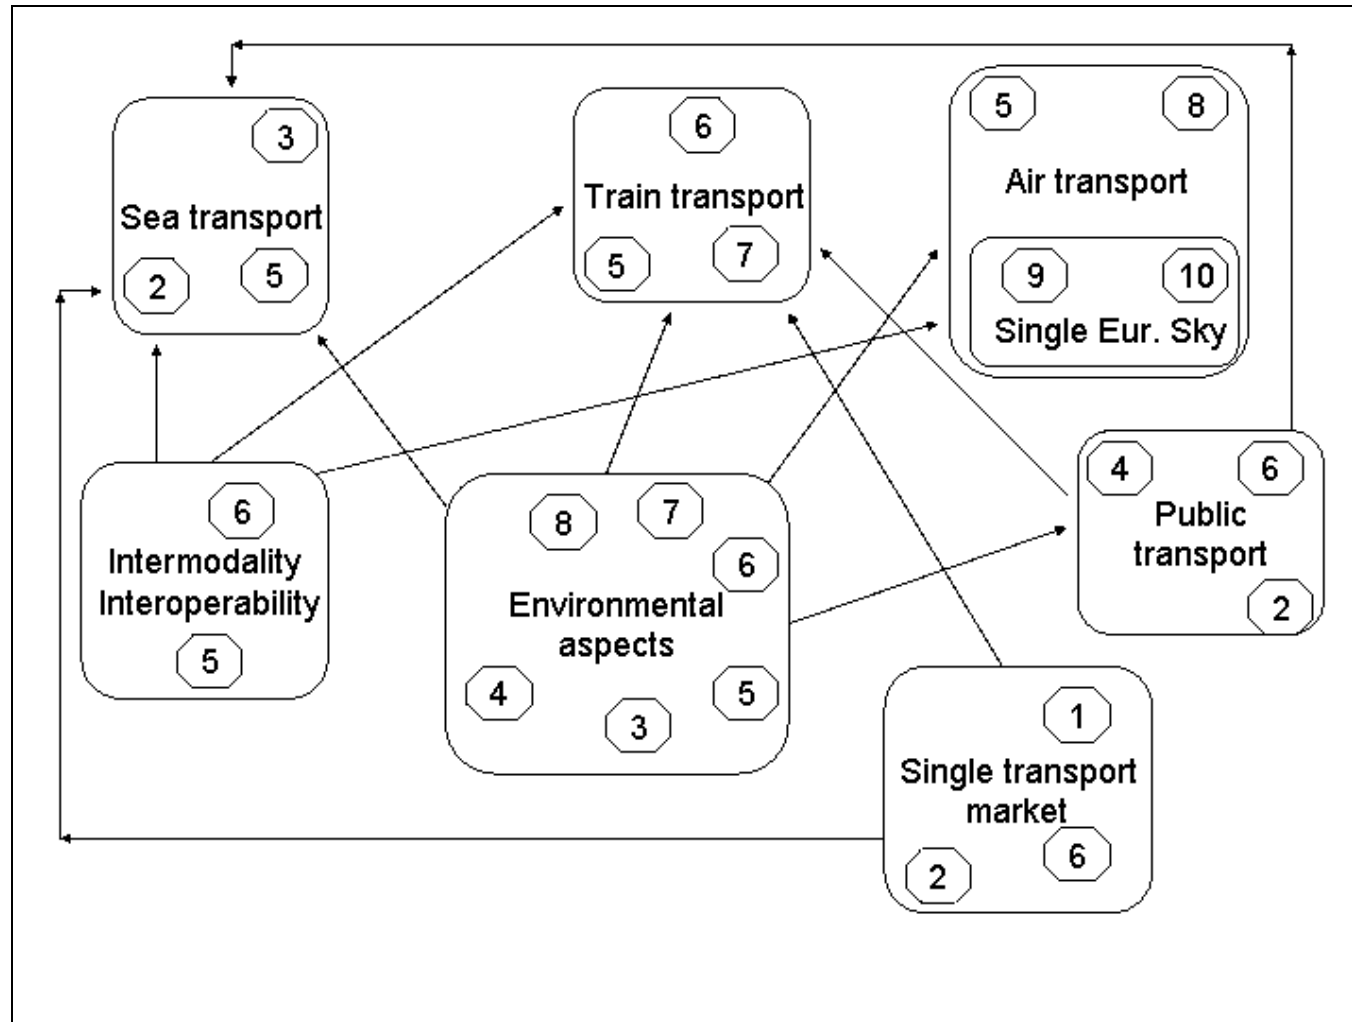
3
Sea transport
2
5

6
Train transport
5
7

5
8
Air transport
9
10
Single Eur. Sky

6
Intermodality
Interoperability
5

8
7
6
Environmental aspects
4
3
5

4
6
Public transport
2

1
Single transport market
2
6